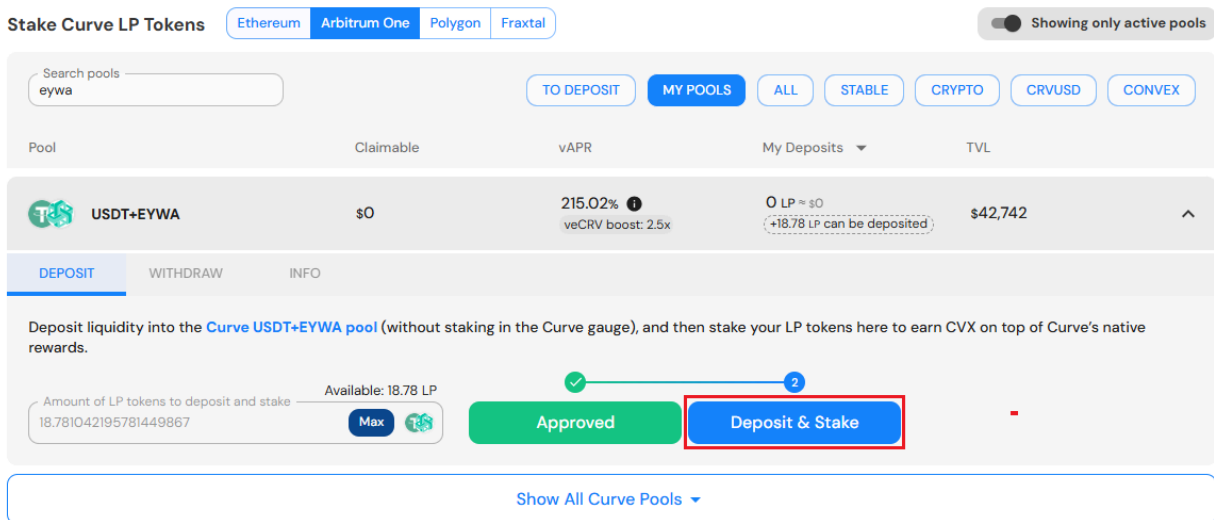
Stake Curve LP Tokens

Ethereum | Arbitrum One | Polygon | Fraxtal

Showing only active pools

Search pools
eywa

TO DEPOSIT | MY POOLS | ALL | STABLE | CRYPTO | CRVUSD | CONVEX

| Pool | Claimable | vAPR | My Deposits | TVL |
|---|---|---|---|---|
| USDT+EYWA | $0 | 215.02% veCRV boost: 2.5x | 0 LP ≈ $0 +18.78 LP can be deposited | $42,742 |

DEPOSIT | WITHDRAW | INFO

Deposit liquidity into the Curve USDT+EYWA pool (without staking in the Curve gauge), and then stake your LP tokens here to earn CVX on top of Curve's native rewards.

Amount of LP tokens to deposit and stake
Available: 18.78 LP
18.781042195781449867
Max

2

Approved

Deposit & Stake

Show All Curve Pools